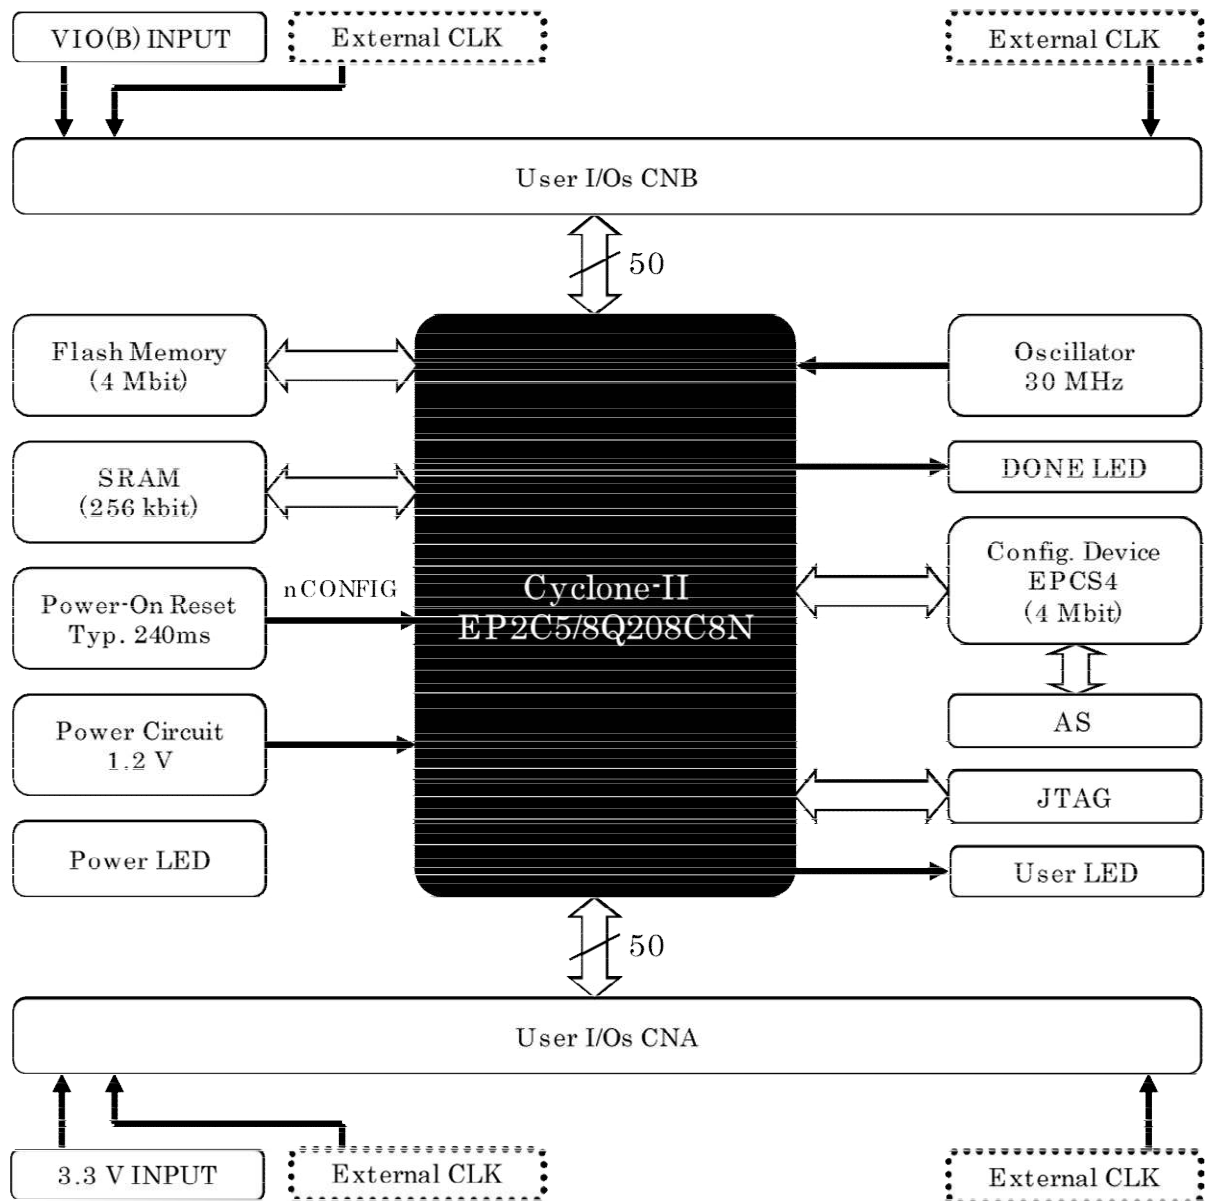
VIO(B) INPUT

External CLK

External CLK

User I/Os CNB

50

Flash Memory
(4 Mbit)

SRAM
(256 kbit)

Power-On Reset
Typ. 240ms

nCONFIG

Power Circuit
1.2 V

Power LED

Cyclone-II
EP2C5/8Q208C8N

Oscillator
30 MHz

DONE LED

Config. Device
EPCS4
(4 Mbit)

AS

JTAG

User LED

50

User I/Os CNA

3.3 V INPUT

External CLK

External CLK